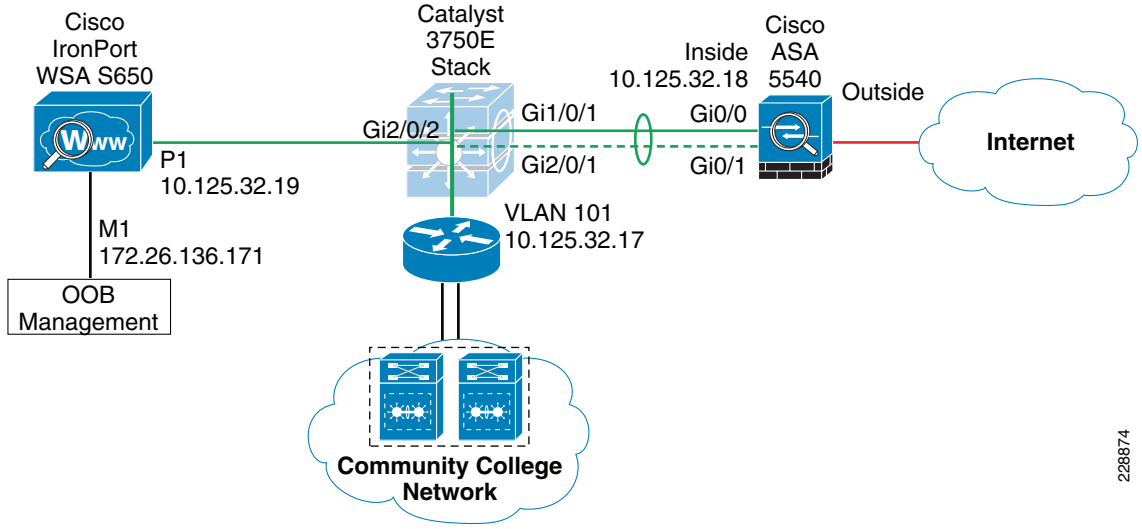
Cisco IronPort WSA S650

Catalyst 3750E Stack

Cisco ASA 5540

Inside 10.125.32.18

Outside

Internet

Gi2/0/2

Gi1/0/1

Gi0/0

Gi2/0/1

Gi0/1

P1 10.125.32.19

VLAN 101 10.125.32.17

M1 172.26.136.171

OOB Management

Community College Network

228874